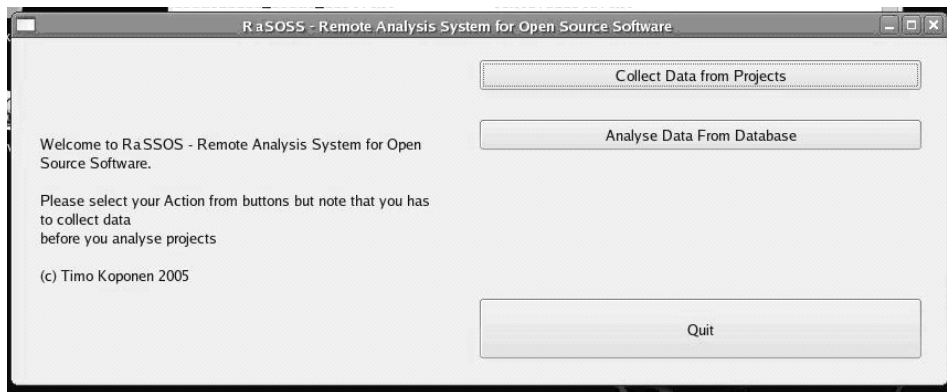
RaSOSS - Remote Analysis System for Open Source Software

Collect Data from Projects

Analyse Data From Database

Welcome to RaSSOS - Remote Analysis System for Open Source Software.

Please select your Action from buttons but note that you has to collect data
before you analyse projects

(c) Timo Koponen 2005

Quit